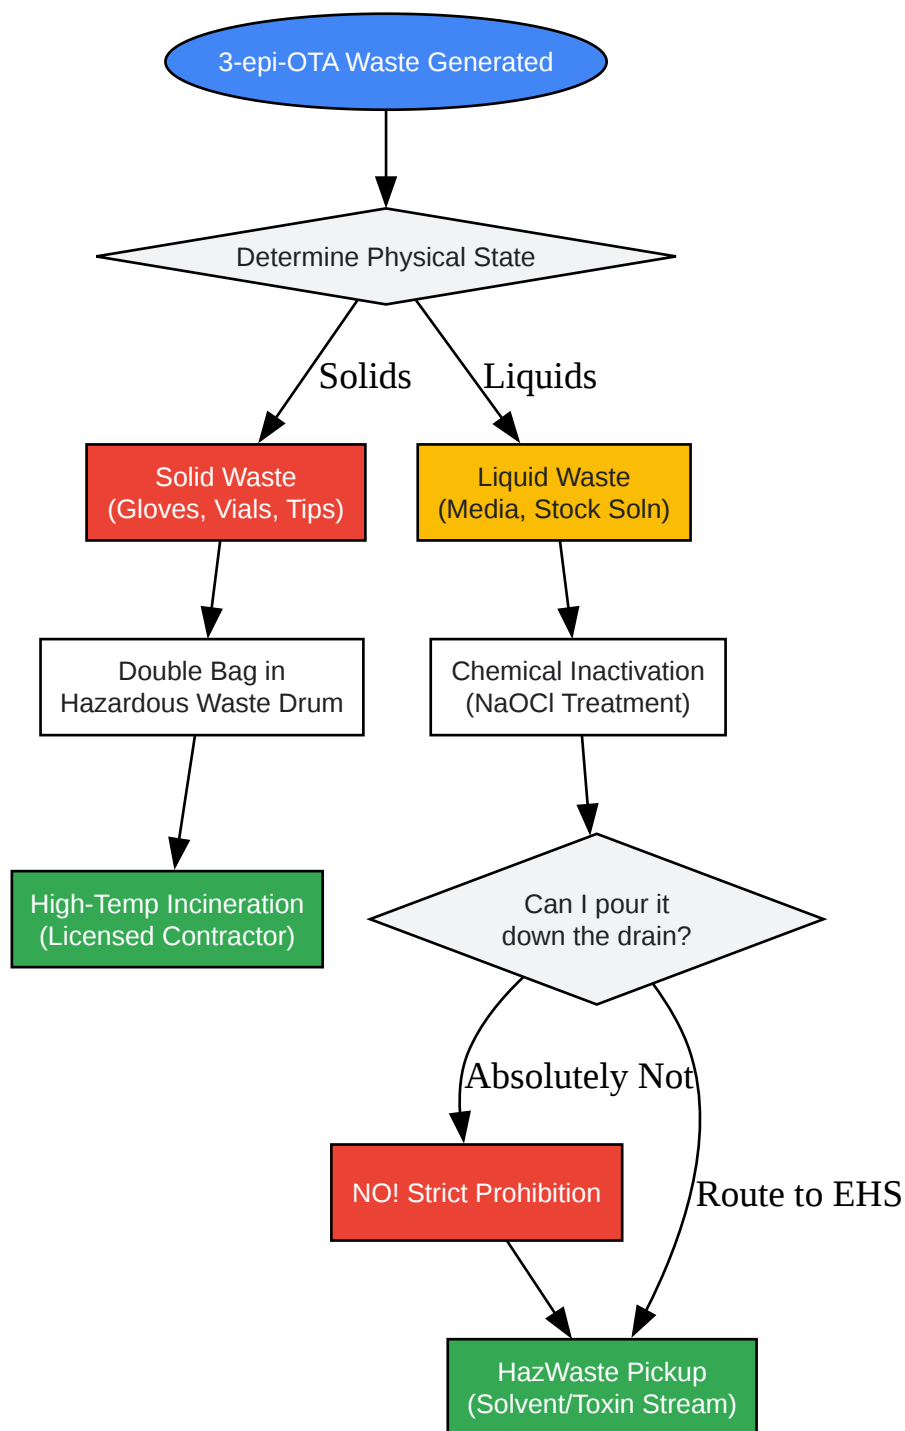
3-epi-OTA Waste Generated

Determine Physical State

Solids

Liquids

Solid Waste
(Gloves, Vials, Tips)

Liquid Waste
(Media, Stock Soln)

Double Bag in
Hazardous Waste Drum

Chemical Inactivation
(NaOCl Treatment)

High-Temp Incineration
(Licensed Contractor)

Can I pour it
down the drain?

Absolutely Not

Route to EHS

NO! Strict Prohibition

HazWaste Pickup
(Solvent/Toxin Stream)